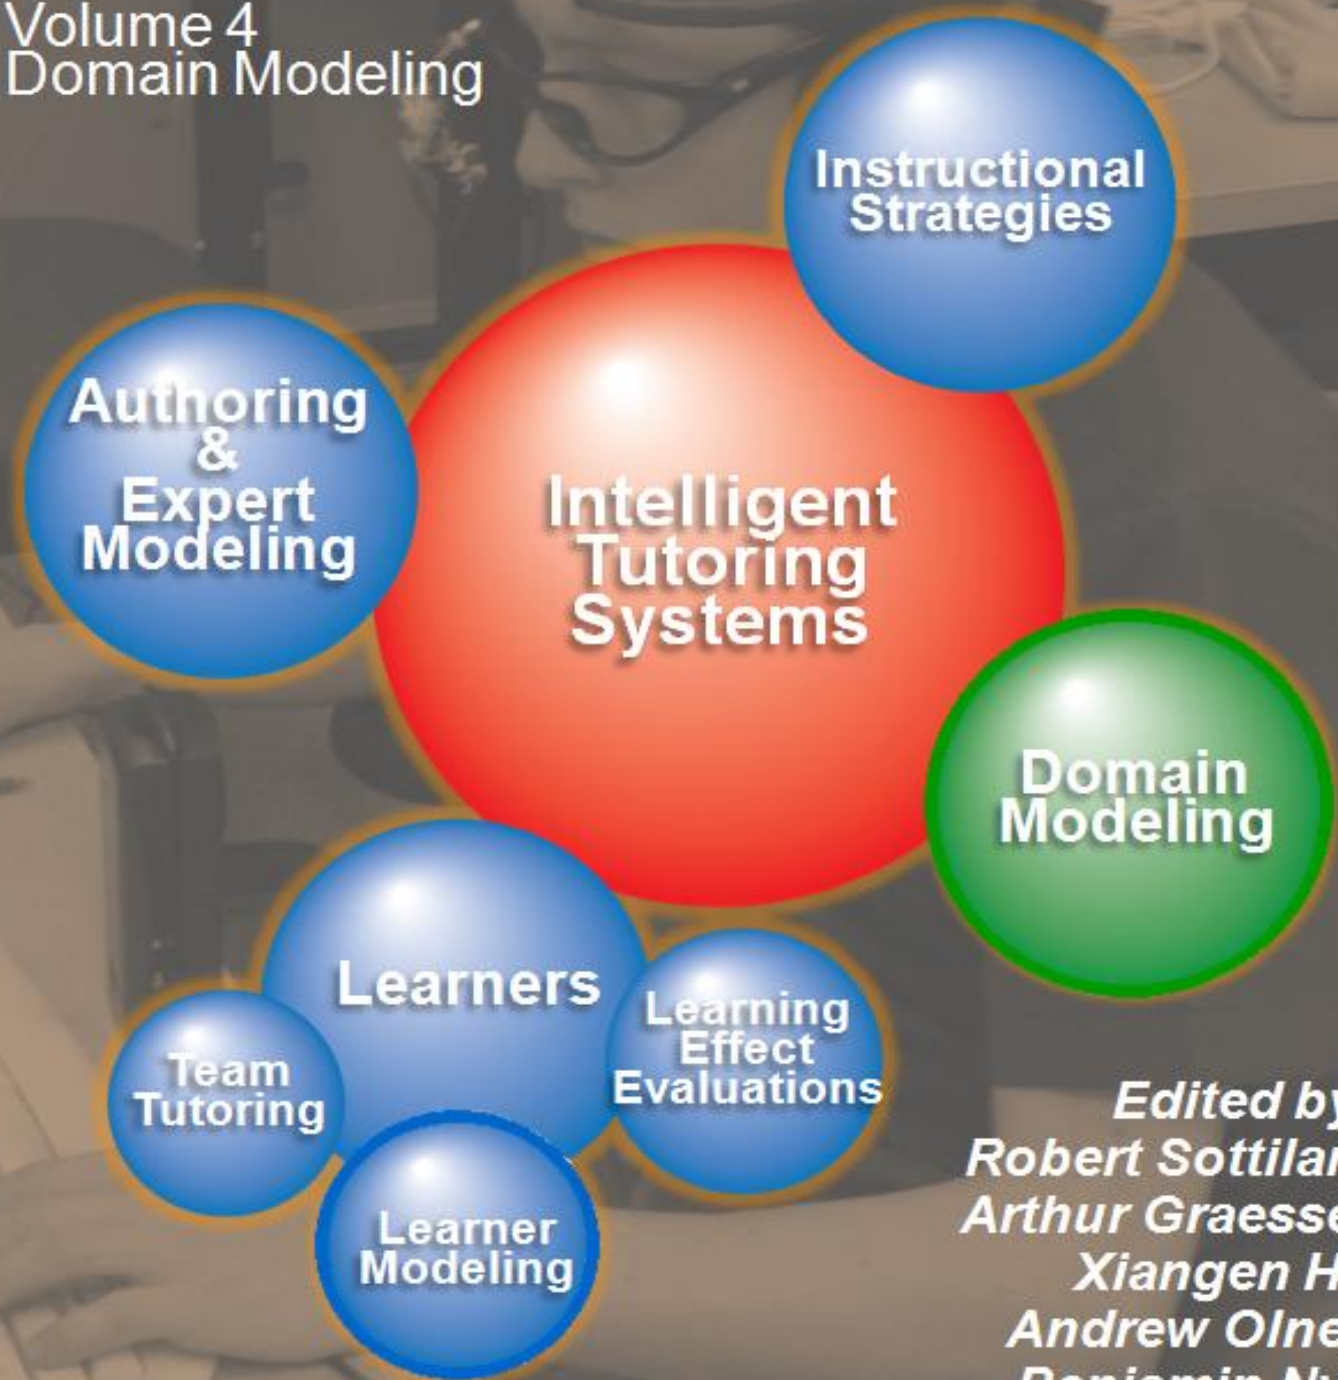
Volume 4
Domain Modeling

Instructional Strategies

Authoring & Expert Modeling

Intelligent Tutoring Systems

Domain Modeling

Learners

Team Tutoring

Learning Effect Evaluations

Learner Modeling

Edited by
Robert Sottilar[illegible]
Arthur Graesse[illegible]
Xiangen H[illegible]
Andrew Olne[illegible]
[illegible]